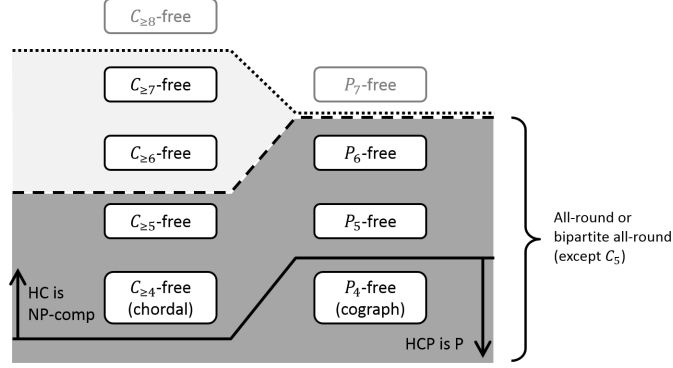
$C_{\geq 8}$-free

$C_{\geq 7}$-free

$P_7$-free

$C_{\geq 6}$-free

$P_6$-free

$C_{\geq 5}$-free

$P_5$-free

All-round or bipartite all-round (except $C_5$)

HC is NP-comp

$C_{\geq 4}$-free (chordal)

$P_4$-free (cograph)

HCP is P